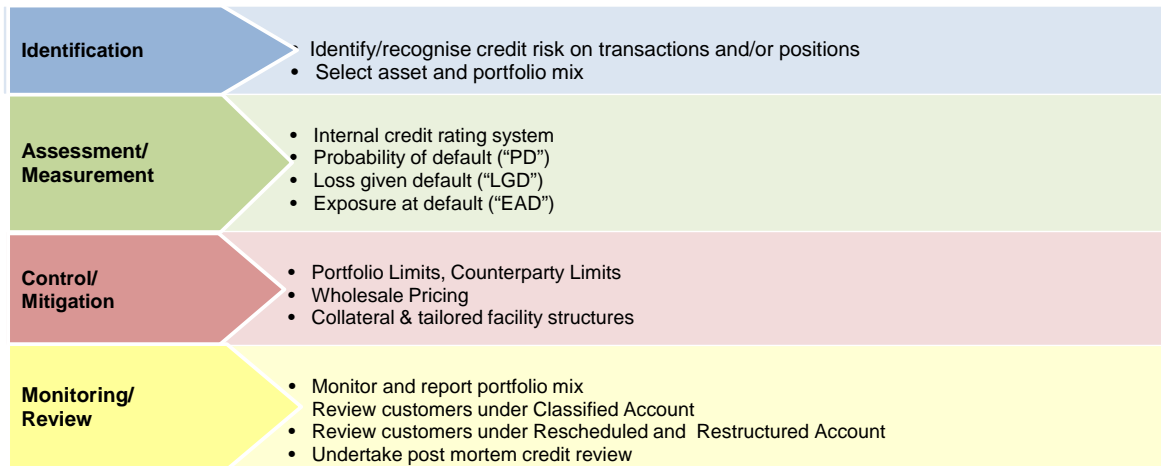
Identification

• Identify/recognise credit risk on transactions and/or positions
• Select asset and portfolio mix

Assessment/ Measurement

• Internal credit rating system
• Probability of default ("PD")
• Loss given default ("LGD")
• Exposure at default ("EAD")

Control/ Mitigation

• Portfolio Limits, Counterparty Limits
• Wholesale Pricing
• Collateral & tailored facility structures

Monitoring/ Review

• Monitor and report portfolio mix
Review customers under Classified Account
• Review customers under Rescheduled and Restructured Account
• Undertake post mortem credit review